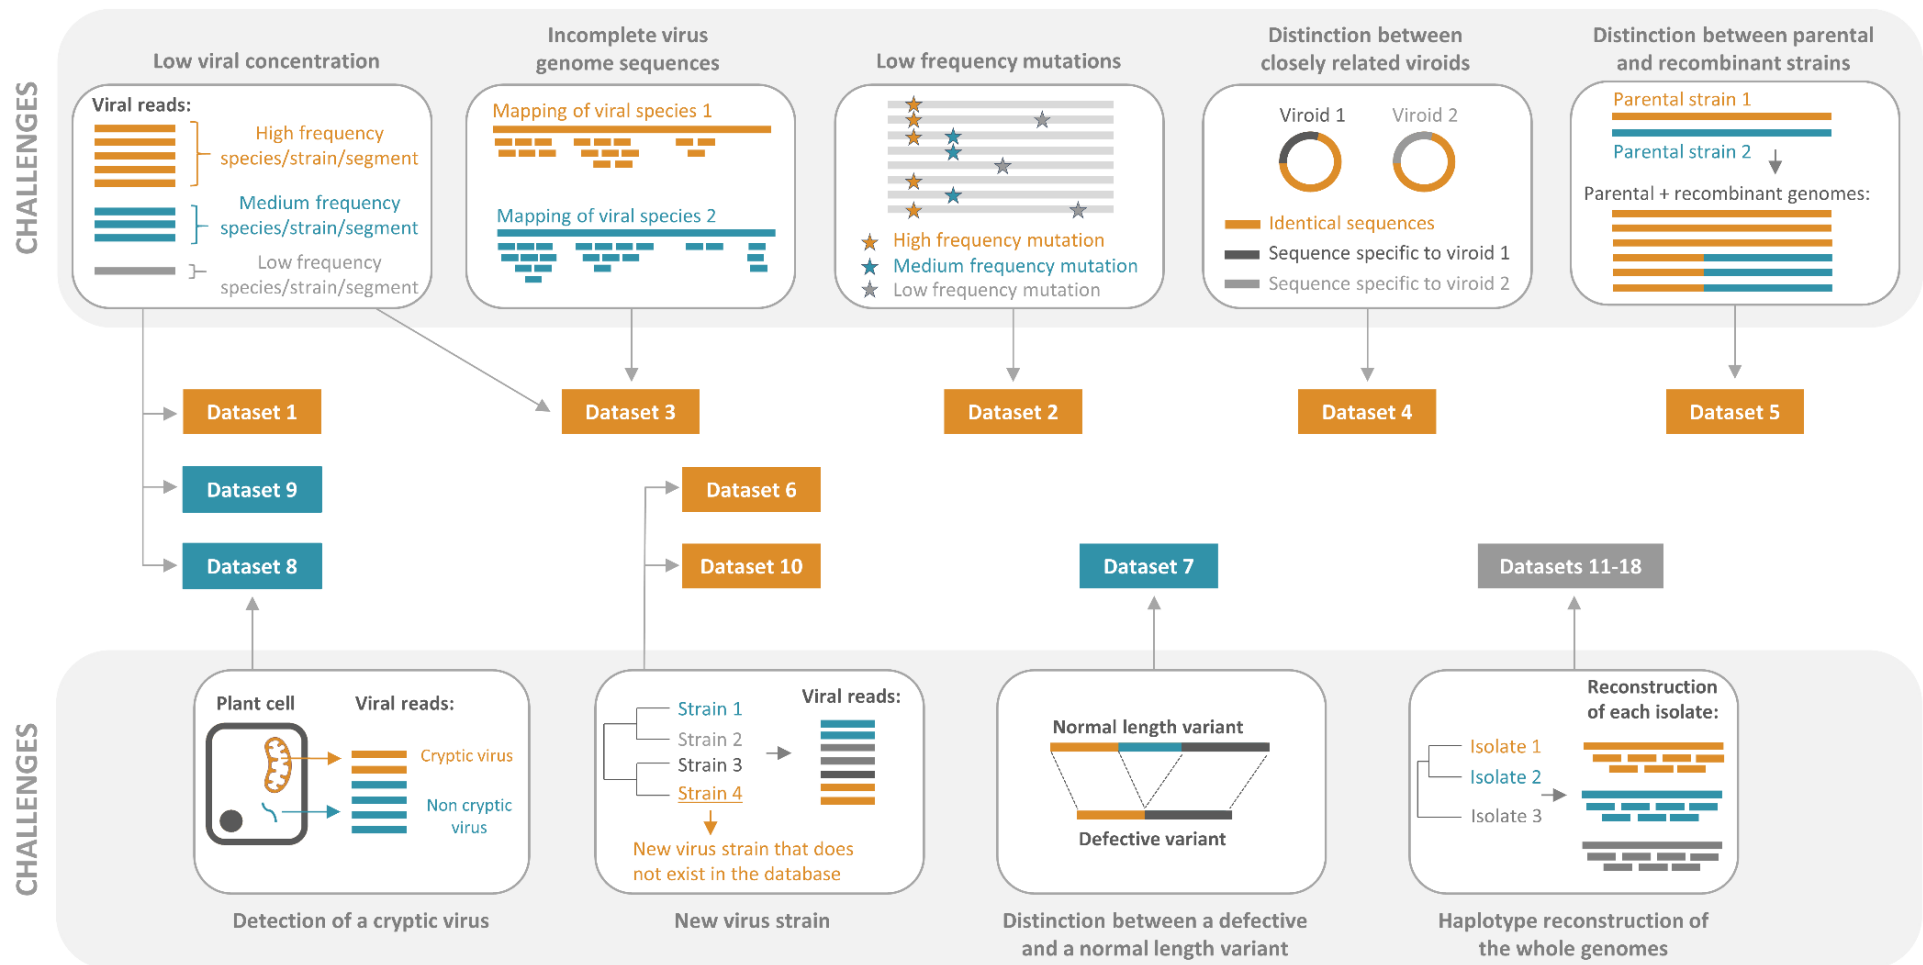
CHALLENGES

Low viral concentration

Viral reads:

High frequency species/strain/segment

Medium frequency species/strain/segment

Low frequency species/strain/segment

Incomplete virus genome sequences

Mapping of viral species 1

Mapping of viral species 2

Low frequency mutations

High frequency mutation

Medium frequency mutation

Low frequency mutation

Distinction between closely related viroids

Viroid 1

Viroid 2

Identical sequences

Sequence specific to viroid 1

Sequence specific to viroid 2

Distinction between parental and recombinant strains

Parental strain 1

Parental strain 2

Parental + recombinant genomes:

Dataset 1

Dataset 3

Dataset 2

Dataset 4

Dataset 5

Dataset 9

Dataset 6

Dataset 8

Dataset 10

Dataset 7

Datasets 11-18

CHALLENGES

Plant cell

Viral reads:

Cryptic virus

Non cryptic virus

Detection of a cryptic virus

Strain 1

Strain 2

Strain 3

Strain 4

Viral reads:

New virus strain that does not exist in the database

New virus strain

Normal length variant

Defective variant

Distinction between a defective and a normal length variant

Reconstruction of each isolate:

Isolate 1

Isolate 2

Isolate 3

Haplotype reconstruction of the whole genomes